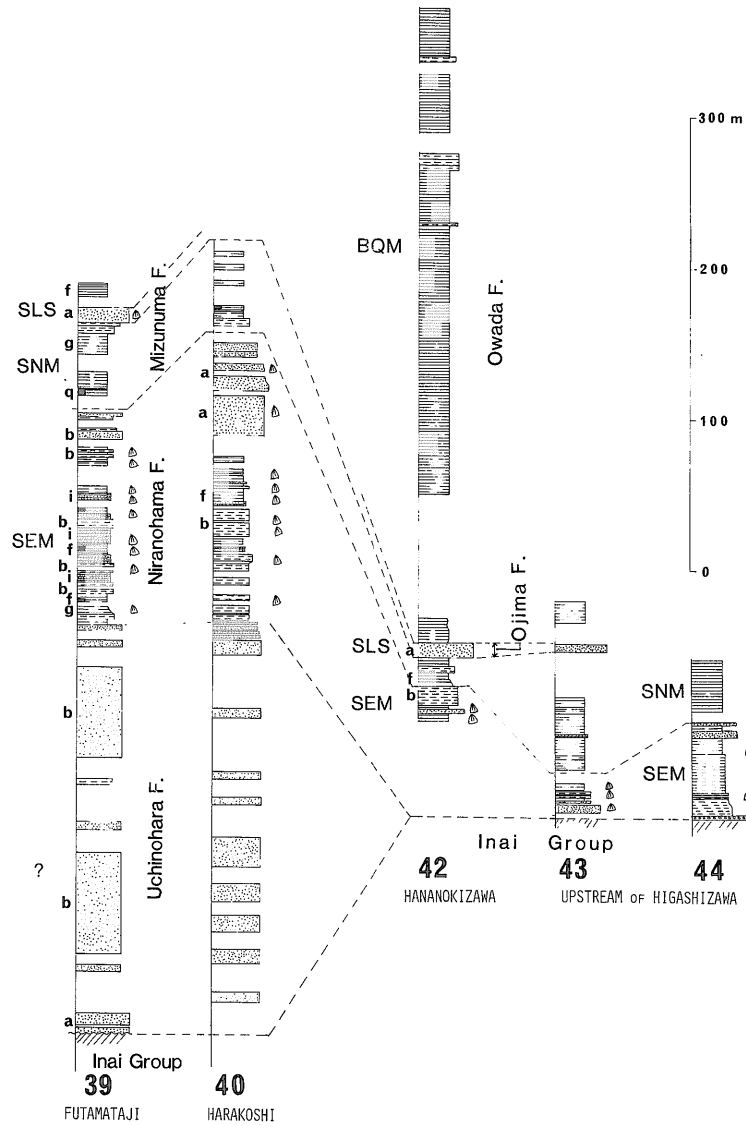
300 m
200
100
0

BQM
Owada F.

f
SLS a
g
SNM
q
b
b
i
SEM b i
f
b i
b f
g

Mizunuma F.
Niranohama F.
Uchinohara F.

a
a
f
b

b

b

?

a

Inai Group
39
FUTAMATAJI
40
HARAKOSHI

SLS a
SEM f
b
Ojima F.

SNM
SEM

Inai Group
42
HANANOKIZAWA
43
UPSTREAM OF HIGASHIZAWA
44